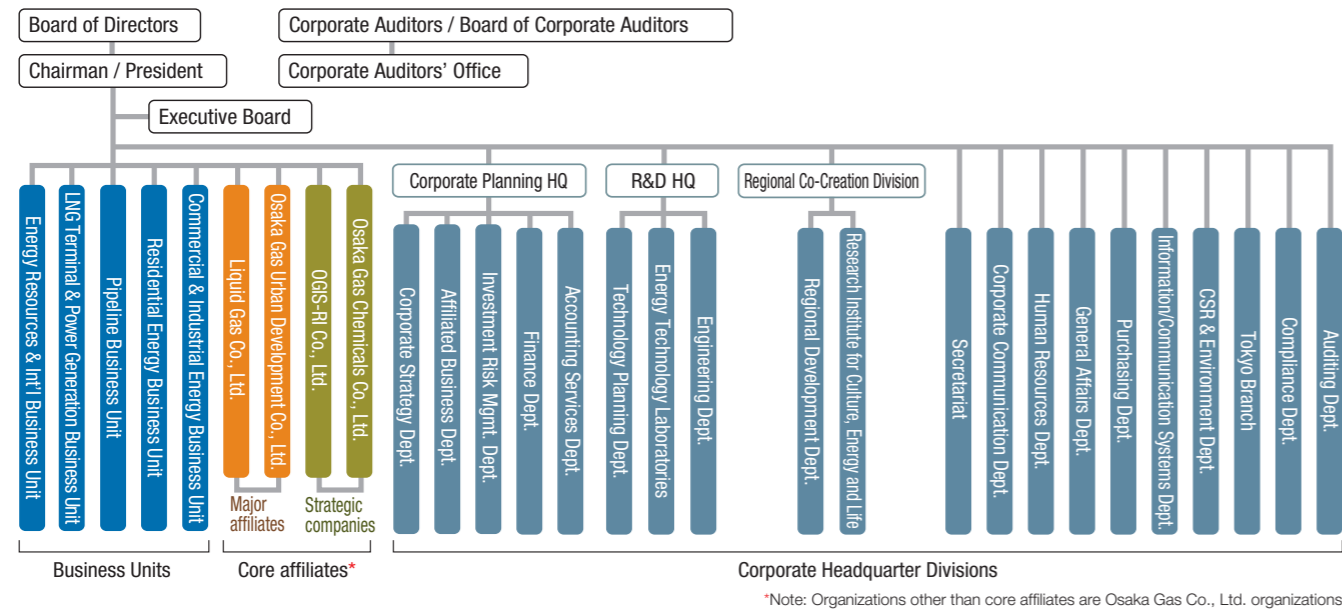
Board of Directors

Corporate Auditors / Board of Corporate Auditors

Chairman / President

Corporate Auditors' Office

Executive Board

Energy Resources & Int'l Business Unit

LNG Terminal & Power Generation Business Unit

Pipeline Business Unit

Residential Energy Business Unit

Commercial & Industrial Energy Business Unit

Liquid Gas Co., Ltd.

Osaka Gas Urban Development Co., Ltd.

OGIS-RI Co., Ltd.

Osaka Gas Chemicals Co., Ltd.

Major affiliates

Strategic companies

Corporate Planning HQ

Corporate Strategy Dept.

Affiliated Business Dept.

Investment Risk Mgmt. Dept.

Finance Dept.

Accounting Services Dept.

R&D HQ

Technology Planning Dept.

Energy Technology Laboratories

Engineering Dept.

Regional Co-Creation Division

Regional Development Dept.

Research Institute for Culture, Energy and Life

Secretariat

Corporate Communication Dept.

Human Resources Dept.

General Affairs Dept.

Purchasing Dept.

Information/Communication Systems Dept.

CSR & Environment Dept.

Tokyo Branch

Compliance Dept.

Auditing Dept.

Business Units

Core affiliates*

Corporate Headquarter Divisions

*Note: Organizations other than core affiliates are Osaka Gas Co., Ltd. organizations